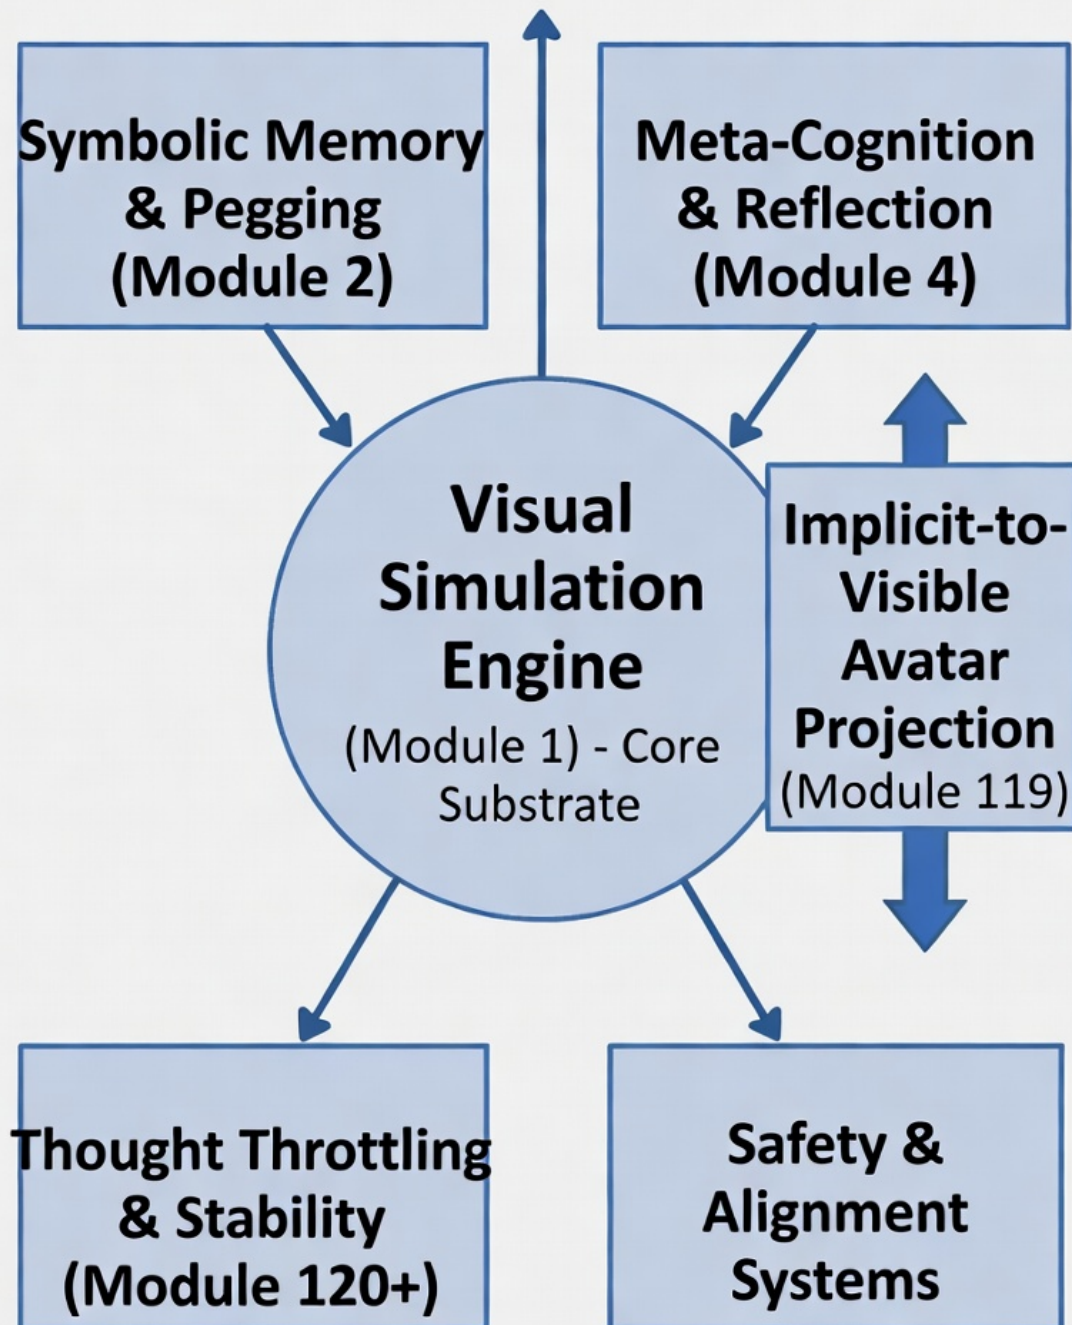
Symbolic Memory & Pegging (Module 2)

Meta-Cognition & Reflection (Module 4)

Visual Simulation Engine (Module 1) - Core Substrate

Implicit-to-Visible Avatar Projection (Module 119)

Thought Throttling & Stability (Module 120+)

Safety & Alignment Systems